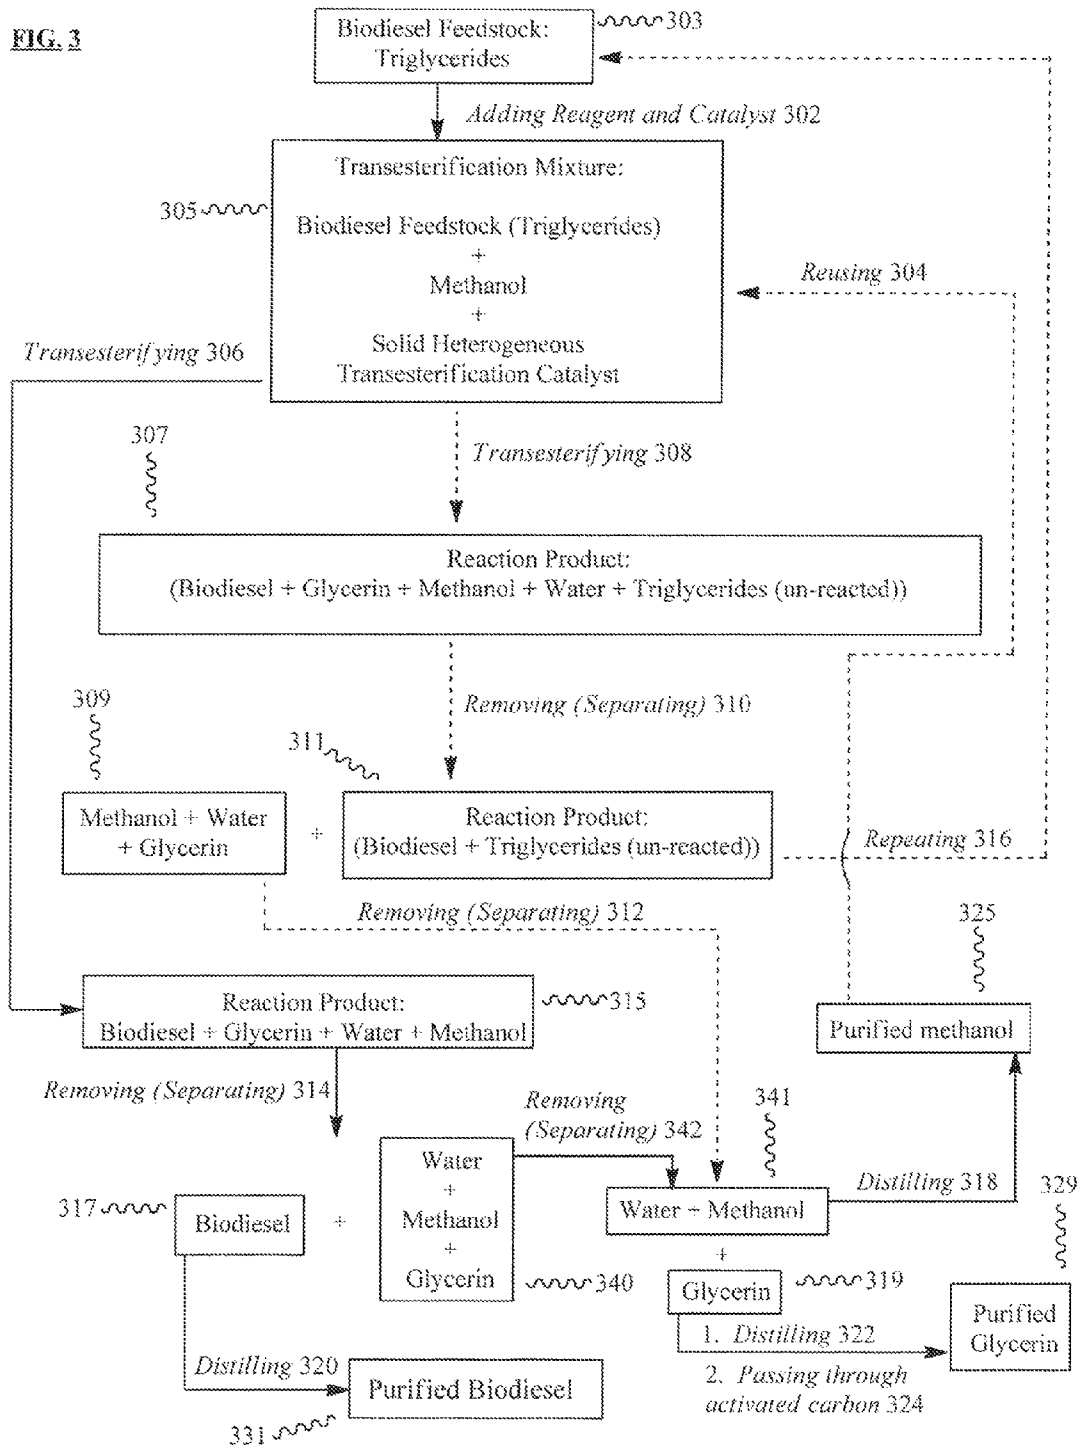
FIG. 3

Biodiesel Feedstock: Triglycerides

303

Adding Reagent and Catalyst 302

305

Transesterification Mixture:

Biodiesel Feedstock (Triglycerides)
+
Methanol
+
Solid Heterogeneous Transesterification Catalyst

Reusing 304

Transesterifying 306

307

Transesterifying 308

Reaction Product:
(Biodiesel + Glycerin + Methanol + Water + Triglycerides (un-reacted))

309

Removing (Separating) 310

311

Methanol + Water + Glycerin

+

Reaction Product:
(Biodiesel + Triglycerides (un-reacted))

Repeating 316

Removing (Separating) 312

325

Reaction Product:
Biodiesel + Glycerin + Water + Methanol

315

Purified methanol

Removing (Separating) 314

Removing (Separating) 342

341

Water
+
Methanol
+
Glycerin

Distilling 318

329

317

Biodiesel

+

Water + Methanol

+

340

Glycerin

319

Purified Glycerin

1. Distilling 322

Distilling 320

Purified Biodiesel

2. Passing through activated carbon 324

331